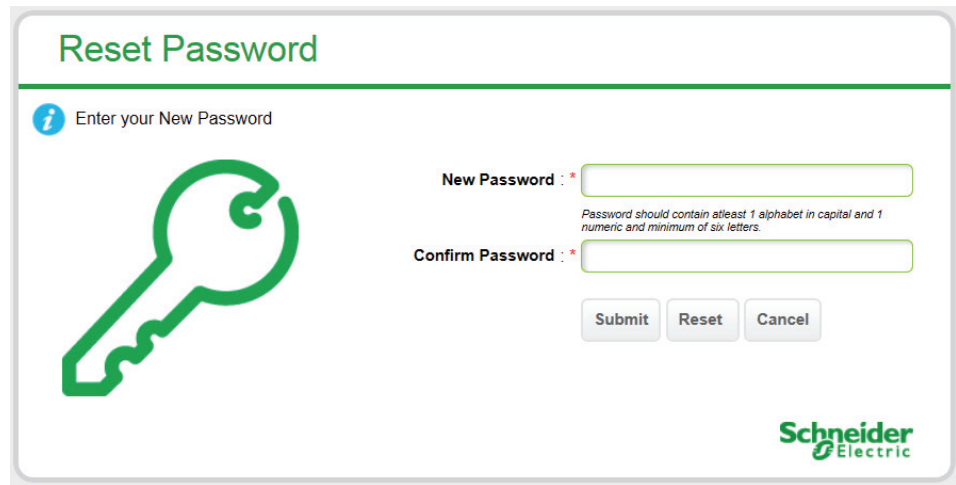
Reset Password

Enter your New Password

New Password : *

Password should contain atleast 1 alphabet in capital and 1 numeric and minimum of six letters.

Confirm Password : *

Submit Reset Cancel

Schneider Electric